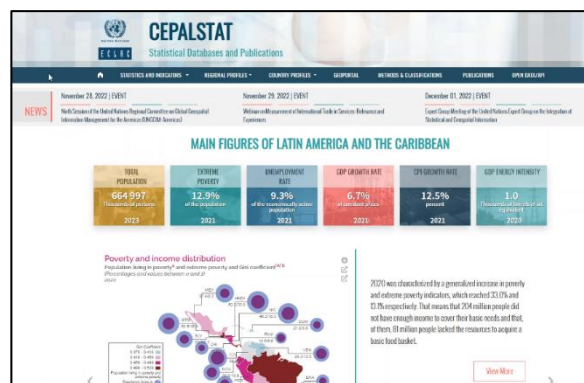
ECLAC

CEPALSTAT

Statistical Databases and Publications

STATISTICS AND INDICATORS ▾ REGIONAL PROFILES ▾ COUNTRY PROFILES ▾ GEOPORTAL METHODS & CLASSIFICATIONS PUBLICATIONS OPEN ECLAC

NEWS

November 28, 2022 | EVENT

Ninth Session of the United Nations Regional Committee on Global Geospatial Information Management for the Americas (UN-GGIM: Americas)

November 29, 2022 | EVENT

Webinar on Measurement of International Trade in Services: Relevance and Experiences

December 01, 2022 | EVENT

Expert Group Meeting of the United Nations Expert Group on the Integration of Statistical and Geospatial Information

MAIN FIGURES OF LATIN AMERICA AND THE CARIBBEAN

| TOTAL POPULATION | EXTREME POVERTY | UNEMPLOYMENT RATE | GDP GROWTH RATE | CPI GROWTH RATE | GDP ENERGY INTENSITY |
|---|---|---|---|---|---|
| 664 997 | 12.9% | 9.3% | 6.7% | 12.5% | 1.0 |
| Thousands of persons | of the population | of the economically active population | at constant prices | percent | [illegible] |
| 2023 | 2021 | 2021 | 2021 | 2021 | 2020 |

Poverty and income distribution

Population living in poverty and extreme poverty and Gini coefficient

2020 was characterized by a generalized increase in poverty and extreme poverty indicators, which reached 33.0% and 13.1% respectively. That means that 204 million people did not have enough income to cover their basic needs and that, of them, 81 million people lacked the resources to acquire a basic food basket.

View More